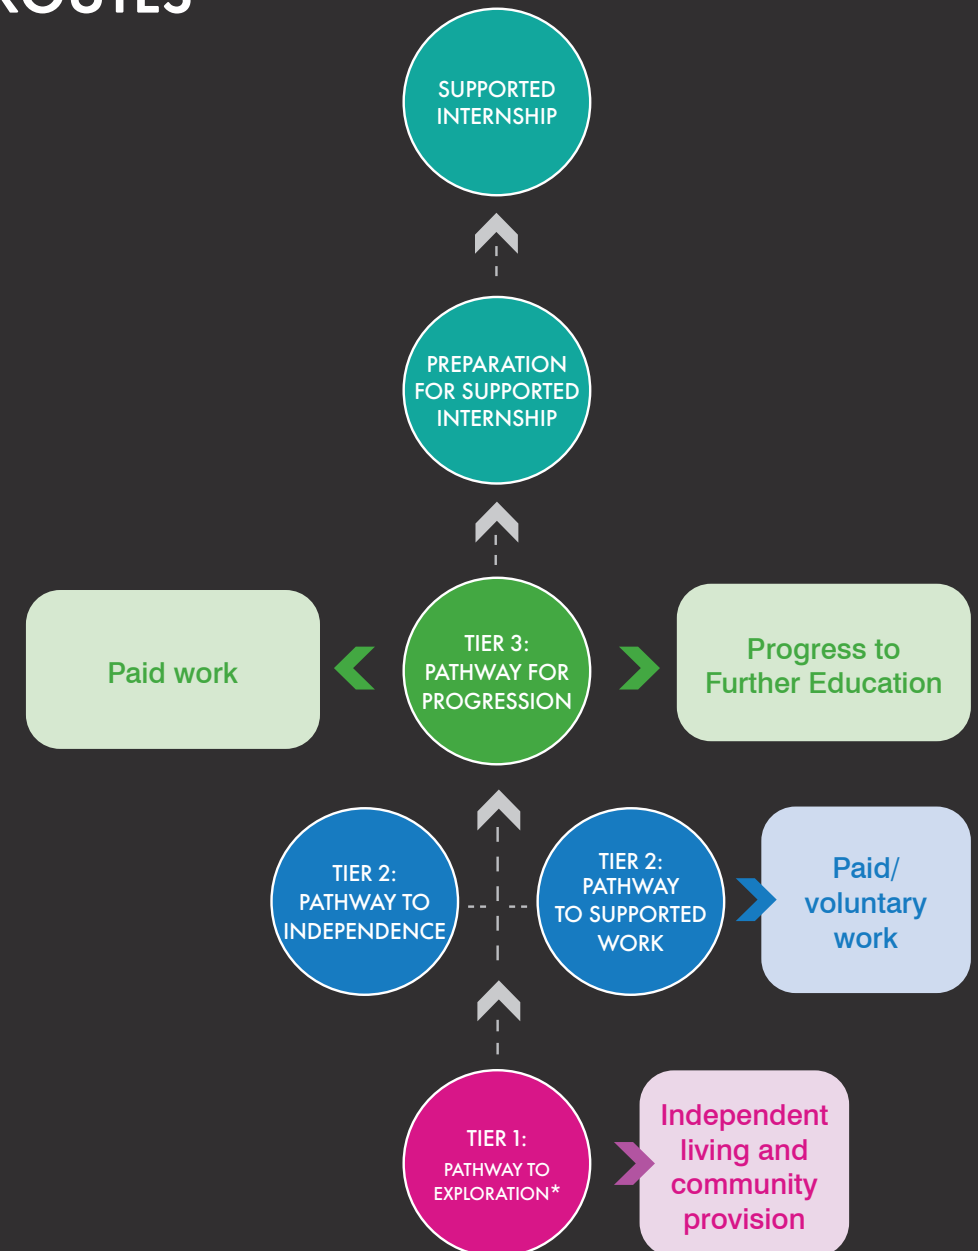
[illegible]

SUPPORTED INTERNSHIP

PREPARATION FOR SUPPORTED INTERNSHIP

Paid work

TIER 3: PATHWAY FOR PROGRESSION

Progress to Further Education

TIER 2: PATHWAY TO INDEPENDENCE

TIER 2: PATHWAY TO SUPPORTED WORK

Paid/ voluntary work

TIER 1: PATHWAY TO EXPLORATION*

Independent living and community provision